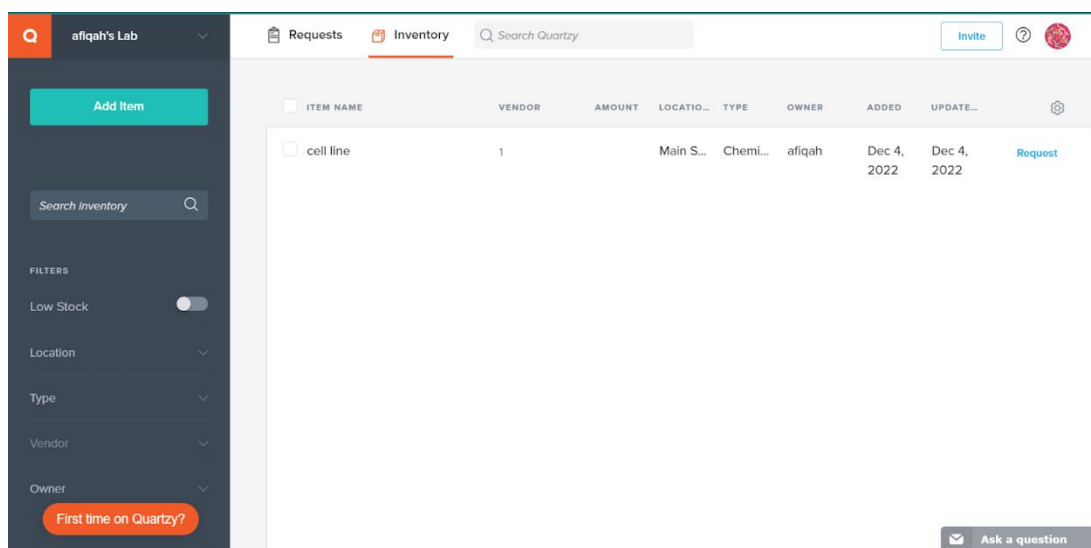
Q afiqah's Lab

Add Item

Search Inventory

FILTERS

Low Stock

Location

Type

Vendor

Owner

First time on Quartzy?

Requests Inventory Search Quartzy

Invite ⑦

| ITEM NAME | VENDOR | AMOUNT | LOCATIO... | TYPE | OWNER | ADDED | UPDATE... | |
|---|---|---|---|---|---|---|---|---|
| cell line | 1 | | Main S... | Chemi... | afiqah | Dec 4, 2022 | Dec 4, 2022 | Request |

Ask a question